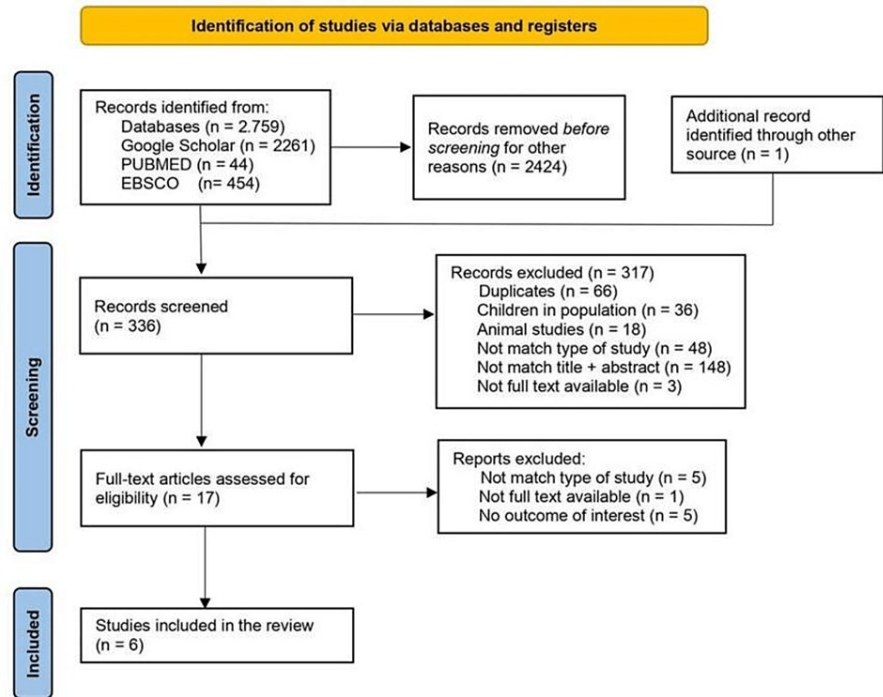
Identification of studies via databases and registers

Identification

Records identified from:
Databases (n = 2.759)
Google Scholar (n = 2261)
PUBMED (n = 44)
EBSCO (n= 454)

Records removed *before screening* for other reasons (n = 2424)

Additional record identified through other source (n = 1)

Screening

Records screened (n = 336)

Records excluded (n = 317)
Duplicates (n = 66)
Children in population (n = 36)
Animal studies (n = 18)
Not match type of study (n = 48)
Not match title + abstract (n = 148)
Not full text available (n = 3)

Full-text articles assessed for eligibility (n = 17)

Reports excluded:
Not match type of study (n = 5)
Not full text available (n = 1)
No outcome of interest (n = 5)

Included

Studies included in the review (n = 6)